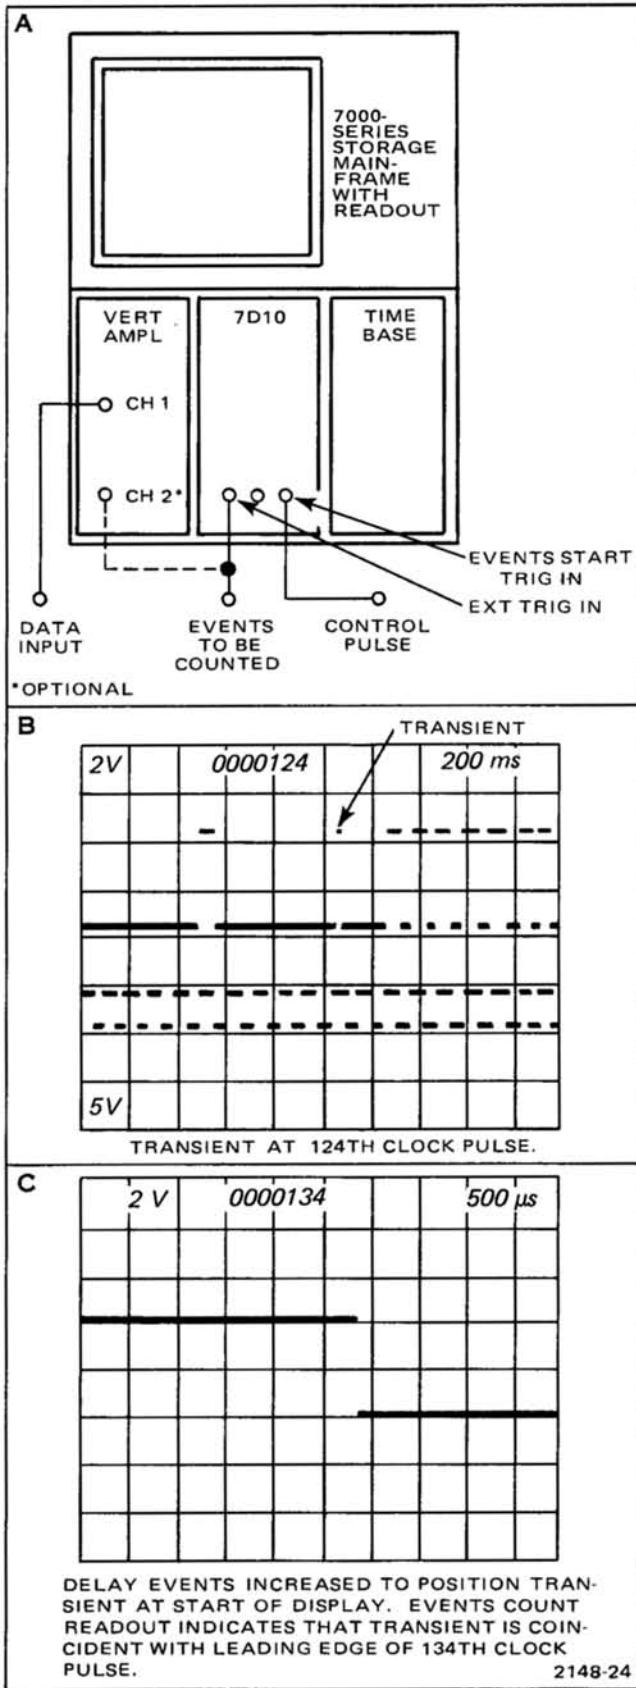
A

7000-SERIES STORAGE MAINFRAME WITH READOUT

VERT AMPL

7D10

TIME BASE

CH 1

CH 2*

EVENTS START TRIG IN

EXT TRIG IN

DATA INPUT

EVENTS TO BE COUNTED

CONTROL PULSE

*OPTIONAL

B

TRANSIENT

2V

0000124

200 ms

5V

TRANSIENT AT 124TH CLOCK PULSE.

C

2 V

0000134

500 µs

DELAY EVENTS INCREASED TO POSITION TRANSIENT AT START OF DISPLAY. EVENTS COUNT READOUT INDICATES THAT TRANSIENT IS COINCIDENT WITH LEADING EDGE OF 134TH CLOCK PULSE.

2148-24